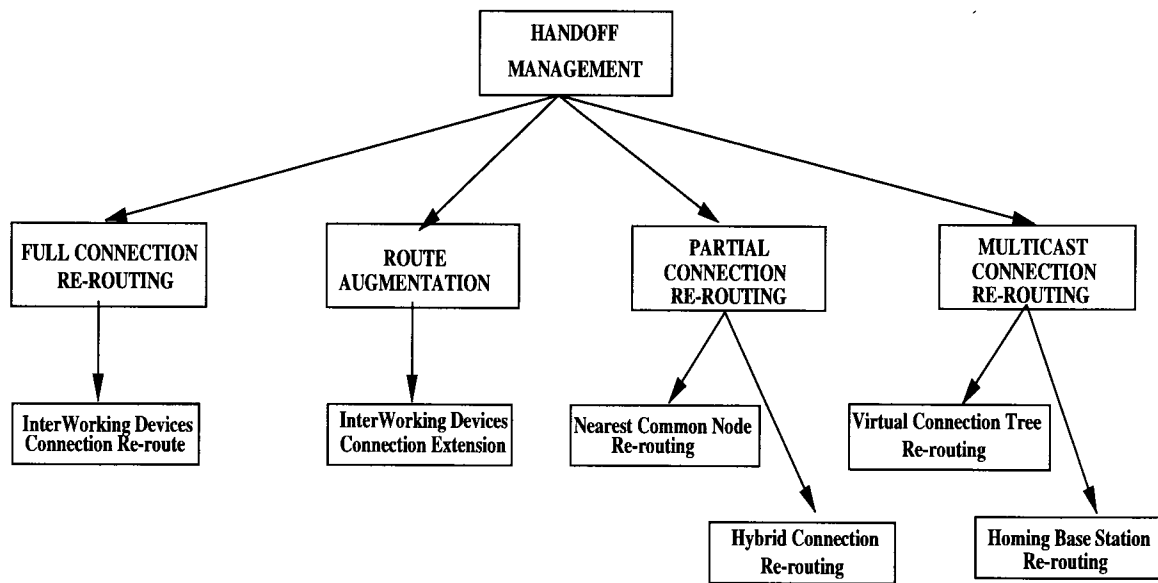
HANDOFF MANAGEMENT

FULL CONNECTION RE-ROUTING

ROUTE AUGMENTATION

PARTIAL CONNECTION RE-ROUTING

MULTICAST CONNECTION RE-ROUTING

InterWorking Devices Connection Re-route

InterWorking Devices Connection Extension

Nearest Common Node Re-routing

Hybrid Connection Re-routing

Virtual Connection Tree Re-routing

Homing Base Station Re-routing